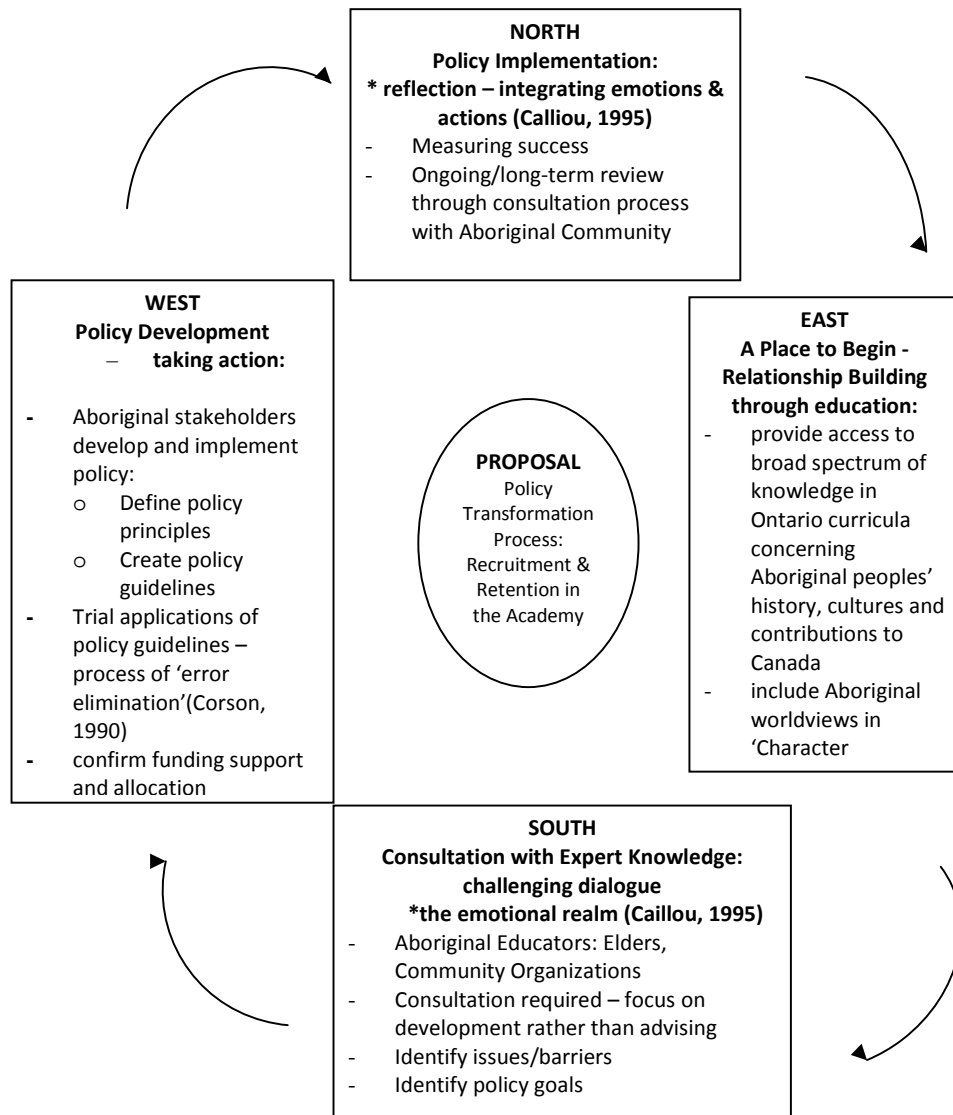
**NORTH**
**Policy Implementation:**
**\* reflection – integrating emotions & actions (Calliou, 1995)**
- Measuring success
- Ongoing/long-term review through consultation process with Aboriginal Community

**WEST**
**Policy Development**
– **taking action:**
- Aboriginal stakeholders develop and implement policy:
  o Define policy principles
  o Create policy guidelines
- Trial applications of policy guidelines – process of 'error elimination'(Corson, 1990)
- confirm funding support and allocation

**PROPOSAL**
Policy Transformation Process: Recruitment & Retention in the Academy

**EAST**
**A Place to Begin - Relationship Building through education:**
- provide access to broad spectrum of knowledge in Ontario curricula concerning Aboriginal peoples' history, cultures and contributions to Canada
- include Aboriginal worldviews in 'Character

**SOUTH**
**Consultation with Expert Knowledge: challenging dialogue**
**\*the emotional realm (Caillou, 1995)**
- Aboriginal Educators: Elders, Community Organizations
- Consultation required – focus on development rather than advising
- Identify issues/barriers
- Identify policy goals